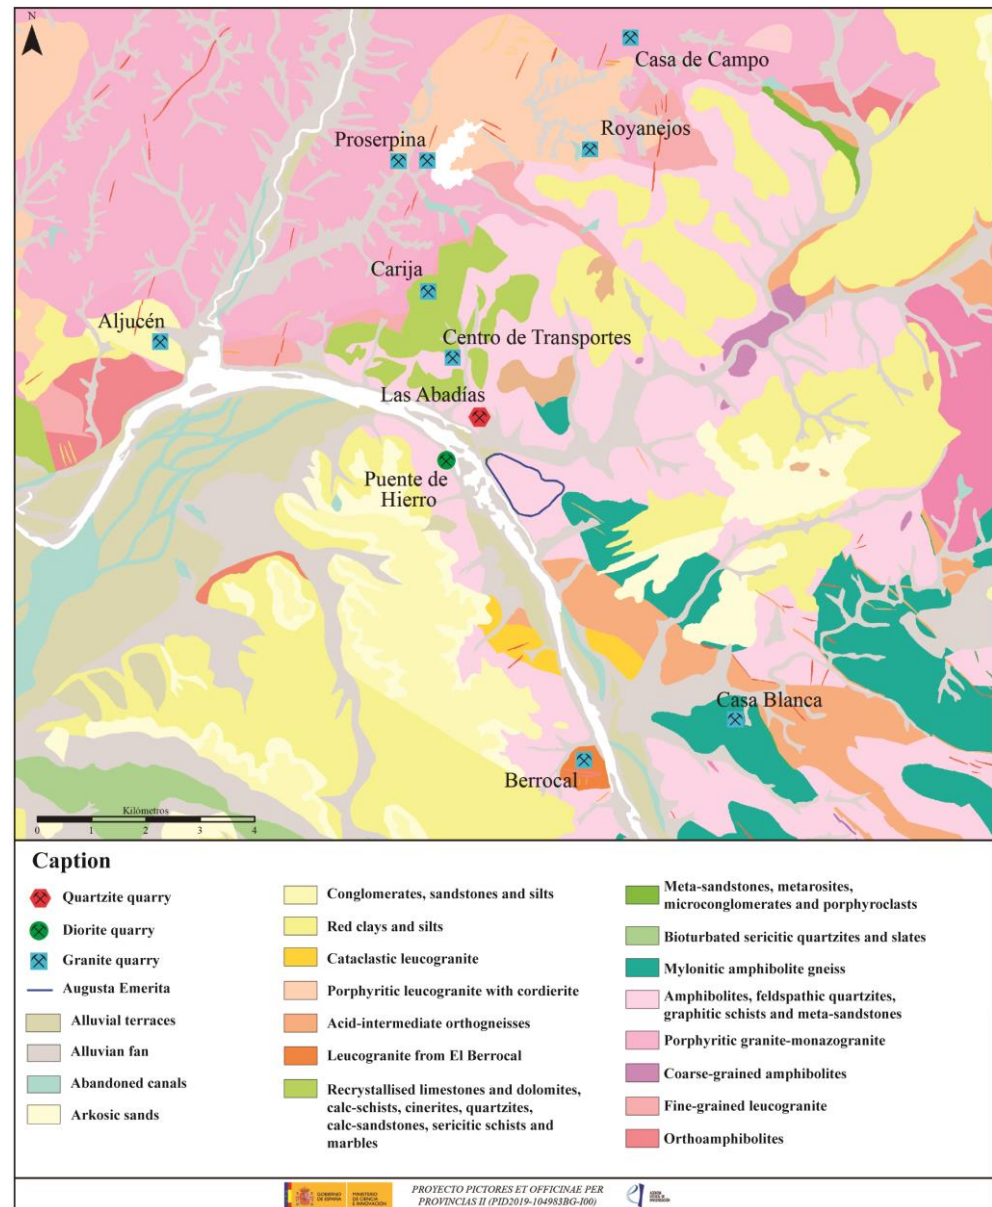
N

Casa de Campo

Proserpina

Royanejos

Carija

Aljucén

Centro de Transportes

Las Abadías

Puente de Hierro

Casa Blanca

Berrocal

Kilómetros
0 1 2 3 4

Caption

Quartzite quarry
Diorite quarry
Granite quarry
Augusta Emerita
Alluvial terraces
Alluvian fan
Abandoned canals
Arkosic sands

Conglomerates, sandstones and silts
Red clays and silts
Cataclastic leucogranite
Porphyritic leucogranite with cordierite
Acid-intermediate orthogneisses
Leucogranite from El Berrocal
Recrystallised limestones and dolomites, calc-schists, cinerites, quartzites, calc-sandstones, sericitic schists and marbles

Meta-sandstones, metarosites, microconglomerates and porphyroclasts
Bioturbated sericitic quartzites and slates
Mylonitic amphibolite gneiss
Amphibolites, feldspathic quartzites, graphitic schists and meta-sandstones
Porphyritic granite-monazogranite
Coarse-grained amphibolites
Fine-grained leucogranite
Orthoamphibolites

GOBIERNO DE ESPAÑA MINISTERIO DE CIENCIA E INNOVACIÓN

PROYECTO PICTORES ET OFFICINAE PER PROVINCIAS II (PID2019-104983BG-I00)

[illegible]